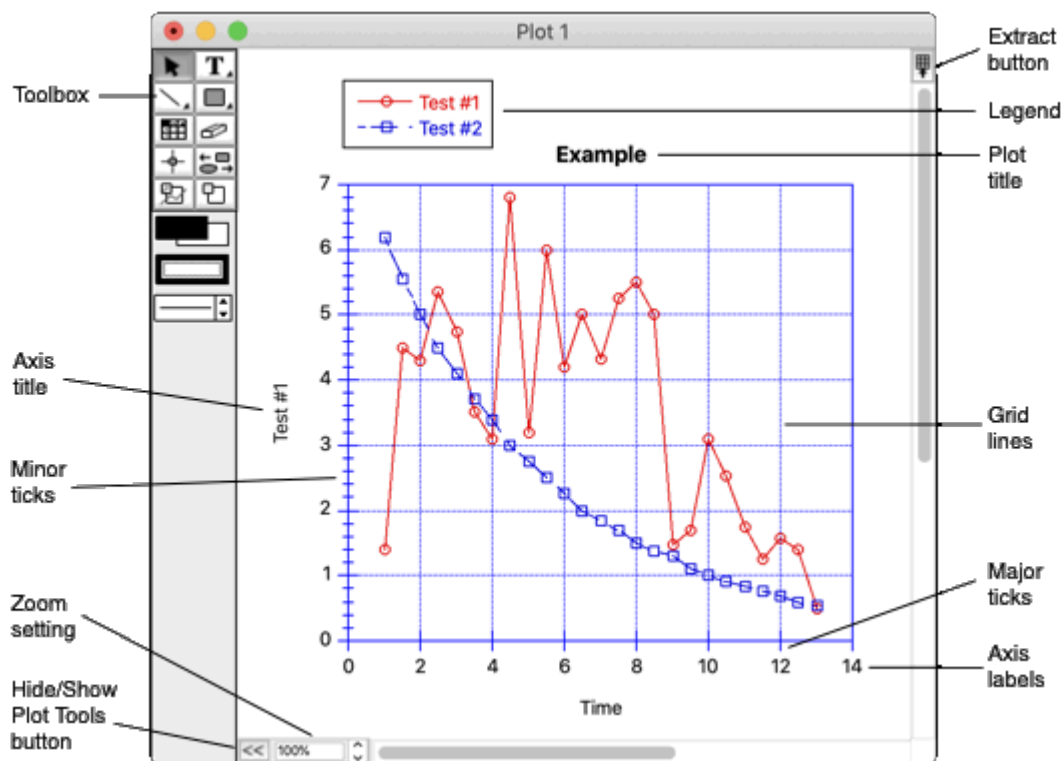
Plot 1

Toolbox

Extract button

Legend

Test #1
Test #2

Example

Plot title

7
6
5
4
3
2
1
0

0 2 4 6 8 10 12 14

Test #1

Time

Axis title

Minor ticks

Grid lines

Major ticks

Axis labels

Zoom setting

Hide/Show Plot Tools button

<<
100%